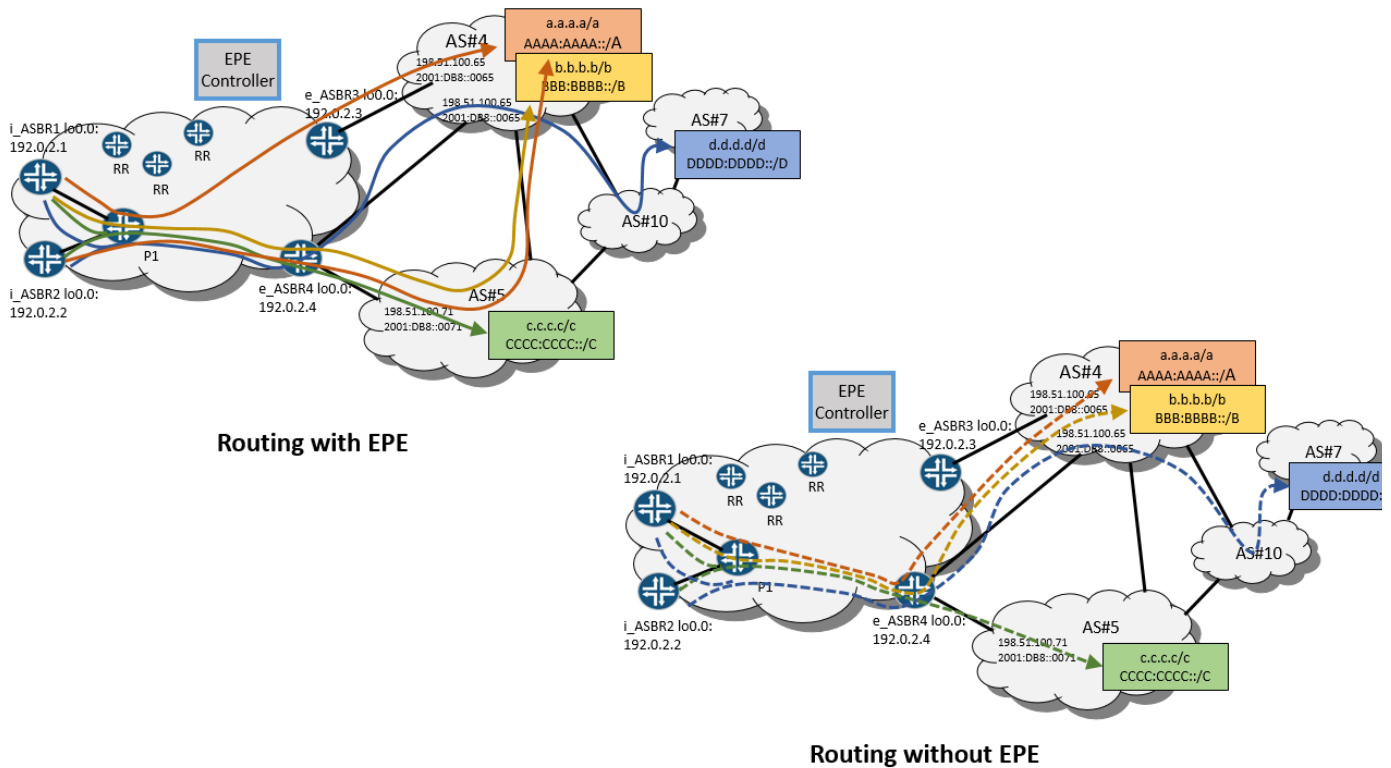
EPE Controller

AS#4

a.a.a.a/a
AAAA:AAAA::/A

198.51.100.65
2001:DB8::0065

b.b.b.b/b
BBB:BBBB::/B

e_ASBR3 lo0.0:
192.0.2.3

198.51.100.65
2001:DB8::0065

AS#7

d.d.d.d/d
DDDD:DDDD::/D

i_ASBR1 lo0.0:
192.0.2.1

RR
RR
RR

P1

AS#10

i_ASBR2 lo0.0:
192.0.2.2

e_ASBR4 lo0.0:
192.0.2.4

AS#5

198.51.100.71
2001:DB8::0071

c.c.c.c/c
CCCC:CCCC::/C

Routing with EPE

EPE Controller

AS#4

a.a.a.a/a
AAAA:AAAA::/A

198.51.100.65
2001:DB8::0065

b.b.b.b/b
BBB:BBBB::/B

e_ASBR3 lo0.0:
192.0.2.3

198.51.100.65
2001:DB8::0065

AS#7

d.d.d.d/d
DDDD:DDDD:

i_ASBR1 lo0.0:
192.0.2.1

RR
RR
RR

P1

AS#10

i_ASBR2 lo0.0:
192.0.2.2

e_ASBR4 lo0.0:
192.0.2.4

AS#5

198.51.100.71
2001:DB8::0071

c.c.c.c/c
CCCC:CCCC::/C

Routing without EPE